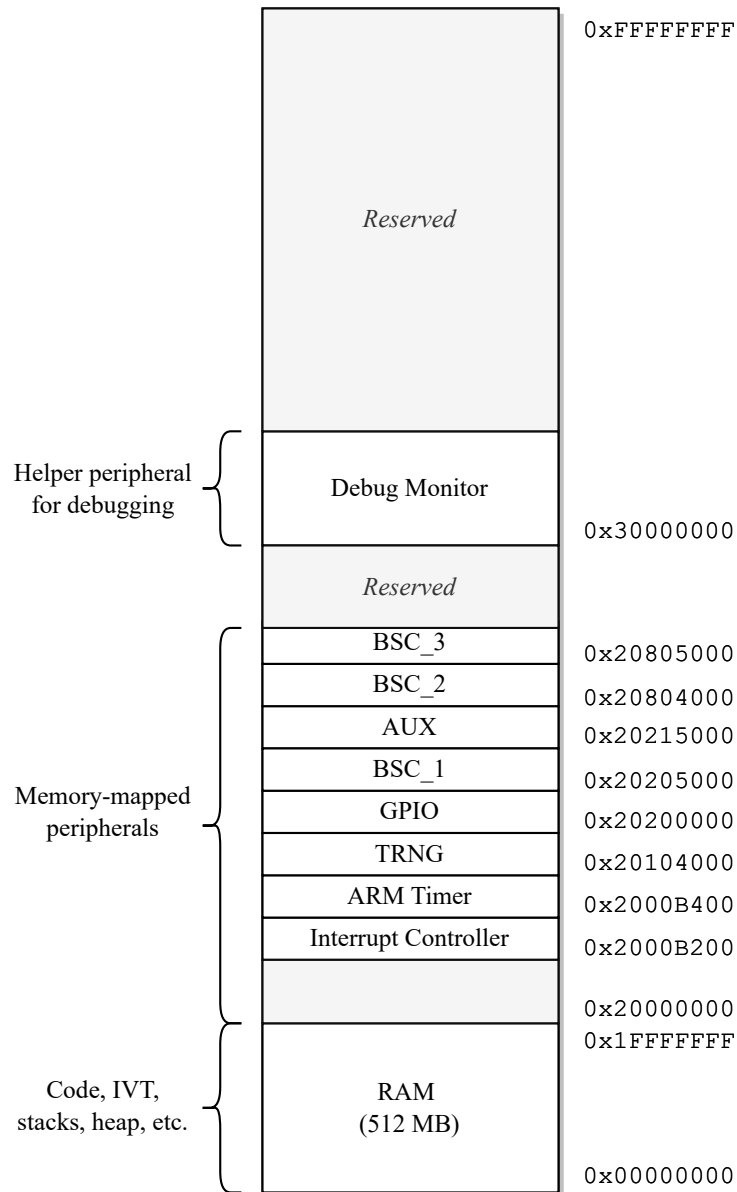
0xFFFFFFFF

Reserved

Helper peripheral for debugging

Debug Monitor

0x30000000

Reserved

BSC_3
0x20805000

BSC_2
0x20804000

AUX
0x20215000

Memory-mapped peripherals

BSC_1
0x20205000

GPIO
0x20200000

TRNG
0x20104000

ARM Timer
0x2000B400

Interrupt Controller
0x2000B200

0x20000000
0x1FFFFFFF

Code, IVT, stacks, heap, etc.

RAM (512 MB)

0x00000000